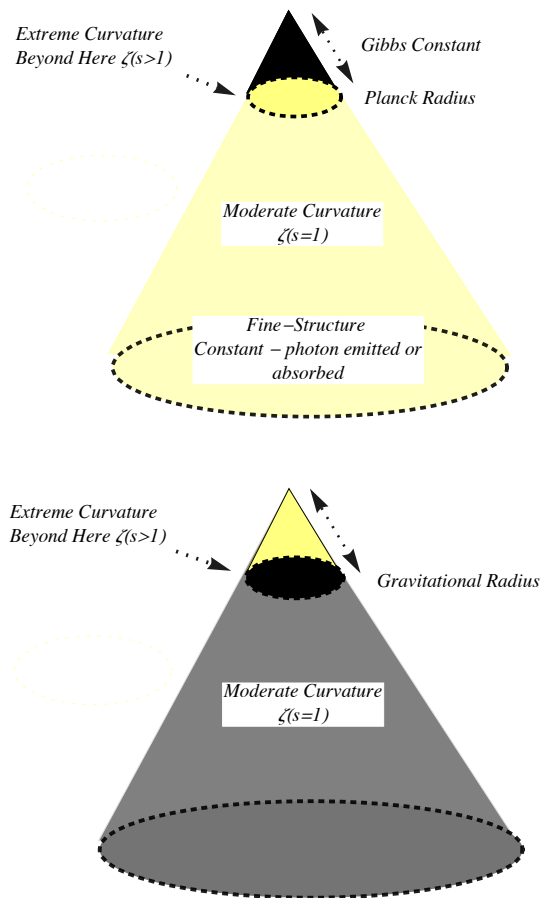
Extreme Curvature
Beyond Here $\zeta(s>1)$

Gibbs Constant

Planck Radius

Moderate Curvature
$\zeta(s=1)$

Fine−Structure
Constant − photon emitted or absorbed

Extreme Curvature
Beyond Here $\zeta(s>1)$

Gravitational Radius

Moderate Curvature
$\zeta(s=1)$